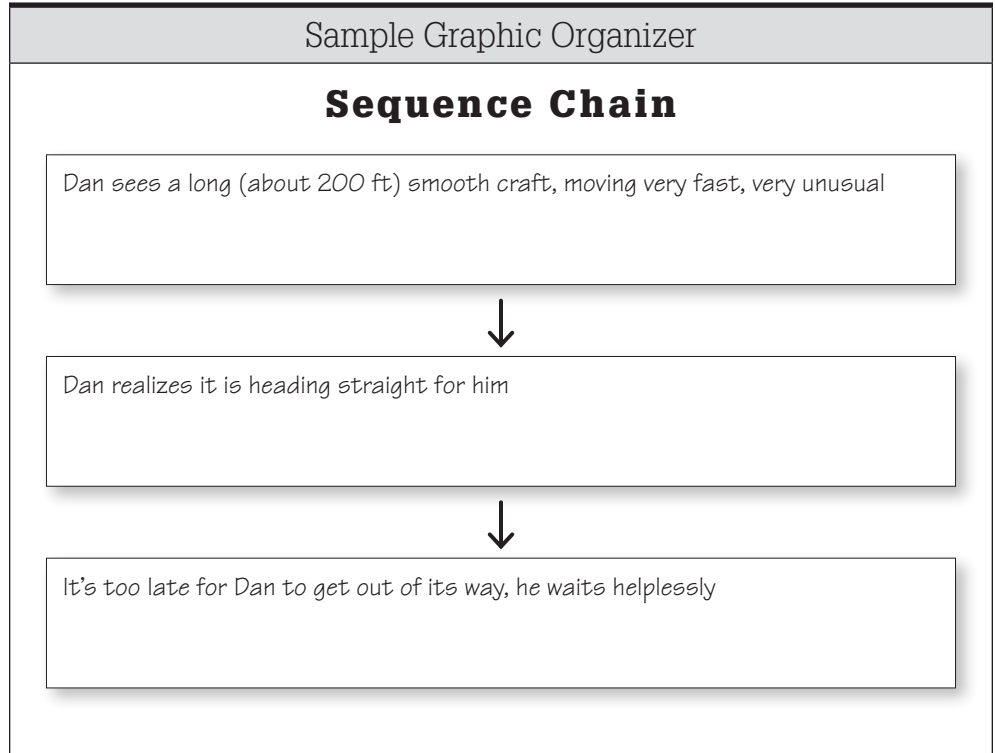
Sample Graphic Organizer

Sequence Chain

Dan sees a long (about 200 ft) smooth craft, moving very fast, very unusual

Dan realizes it is heading straight for him

It's too late for Dan to get out of its way, he waits helplessly